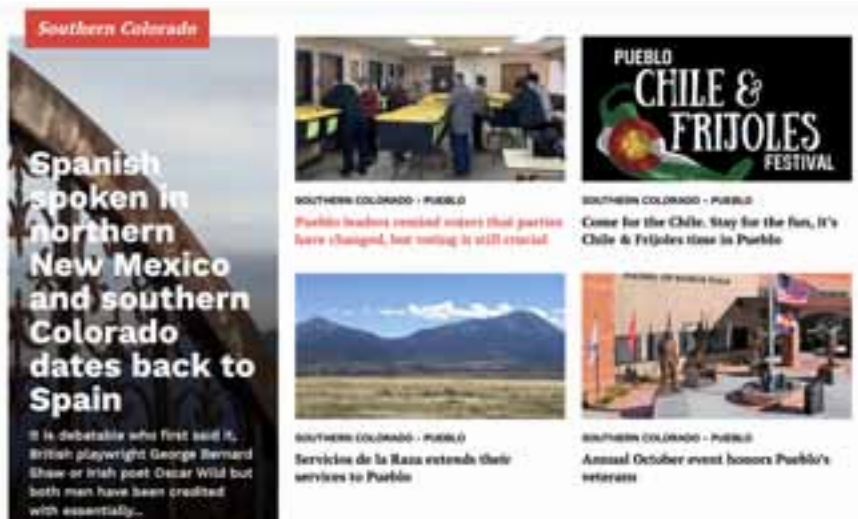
Southern Colorado

Spanish spoken in northern New Mexico and southern Colorado dates back to Spain

It is debatable who first said it, British playwright George Bernard Shaw or Irish poet Oscar Wild but both men have been credited with essentially...

SOUTHERN COLORADO - PUEBLO

Pueblo leaders remind voters that parties have changed, but voting is still crucial

PUEBLO CHILE & FRIJOLES FESTIVAL

SOUTHERN COLORADO - PUEBLO

Come for the Chile. Stay for the fun, it's Chile & Frijoles time in Pueblo

SOUTHERN COLORADO - PUEBLO

Servicios de la Raza extends their services to Pueblo

SOUTHERN COLORADO - PUEBLO

Annual October event honors Pueblo's veterans